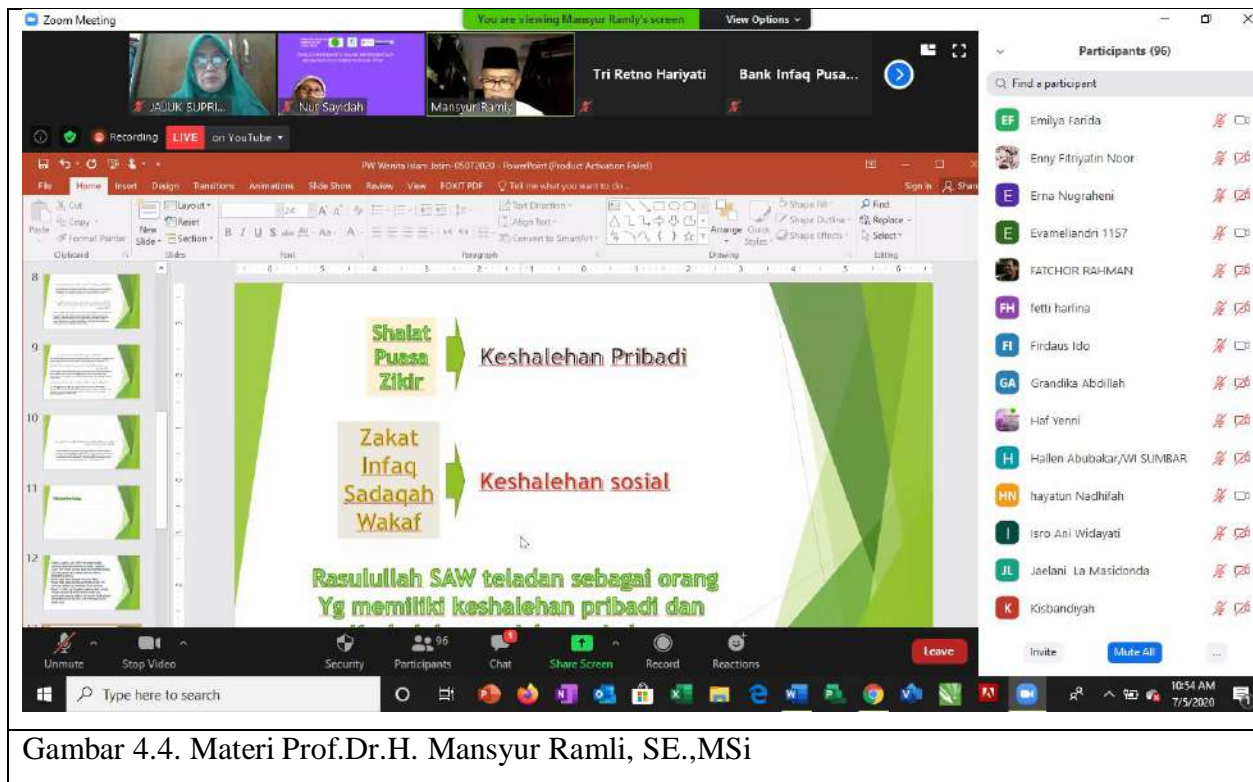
Zoom Meeting

You are viewing Mansyur Ramly's screen View Options

JAJUK SUPRI... Nur Sayidah Mansyur Ramly Tri Retno Hariyati Bank Infaq Pusa...

Recording LIVE on YouTube

PW Wanita Islam Jatim-05072020 - PowerPoint (Product Activation Failed)

File Home Insert Design Transitions Animations Slide Show Review View FOXIT PDF Tell me what you want to do... Sign in Share

Paste Cut Copy Format Painter Clipboard New Slide Layout Reset Section Slides Font Paragraph Text Direction Align Text Convert to SmartArt Drawing Arrange Quick Styles Shape Fill Shape Outline Shape Effects Find Replace Select Editing

8 9 10 11 12

Shalat
Puasa
Zikir

Keshalehan Pribadi

Zakat
Infaq
Sadaqah
Wakaf

Keshalehan sosial

Rasulullah SAW teladan sebagai orang Yg memiliki keshalehan pribadi dan

Participants (96)

Find a participant

EF Emilya Farida
Enny Fitriyatin Noor
E Erna Nugraheni
E Evameliandri 1157
FATCHOR RAHMAN
FH fetti harlina
FI Firdaus Ido
GA Grandika Abdillah
Haf Yenni
H Hallen Abubakar/WI SUMBAR
HN hayatun Nadhifah
I Isro Ani Widayati
JL Jaelani La Masidonda
K Kisbandiyah

Invite Mute All ...

Unmute Stop Video Security Participants 96 Chat Share Screen Record Reactions Leave

Type here to search

10:54 AM 7/5/2020

Gambar 4.4. Materi Prof.Dr.H. Mansyur Ramli, SE.,MSi